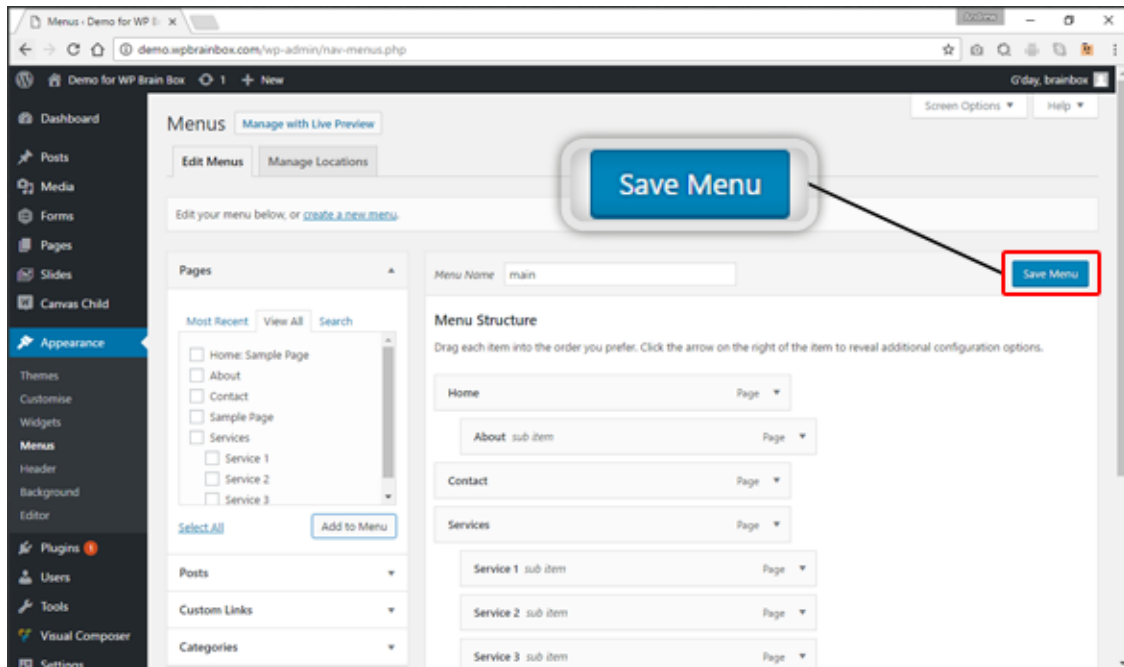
Menus ‹ Demo for WP B ×

demo.wpbrainbox.com/wp-admin/nav-menus.php

Demo for WP Brain Box 1 + New G'day, brainbox

Dashboard
Posts
Media
Forms
Pages
Slides
Canvas Child
Appearance
Themes
Customise
Widgets
Menus
Header
Background
Editor
Plugins 1
Users
Tools
Visual Composer
Settings

Screen Options ▼ Help ▼

Menus Manage with Live Preview

Edit Menus Manage Locations

Save Menu

Edit your menu below, or create a new menu.

Pages ▲

Most Recent View All Search

Home: Sample Page
About
Contact
Sample Page
Services
Service 1
Service 2
Service 3

Select All Add to Menu

Posts ▼
Custom Links ▼
Categories ▼

Menu Name main

Save Menu

Menu Structure

Drag each item into the order you prefer. Click the arrow on the right of the item to reveal additional configuration options.

Home Page ▼
About sub item Page ▼
Contact Page ▼
Services Page ▼
Service 1 sub item Page ▼
Service 2 sub item Page ▼
Service 3 sub item Page ▼